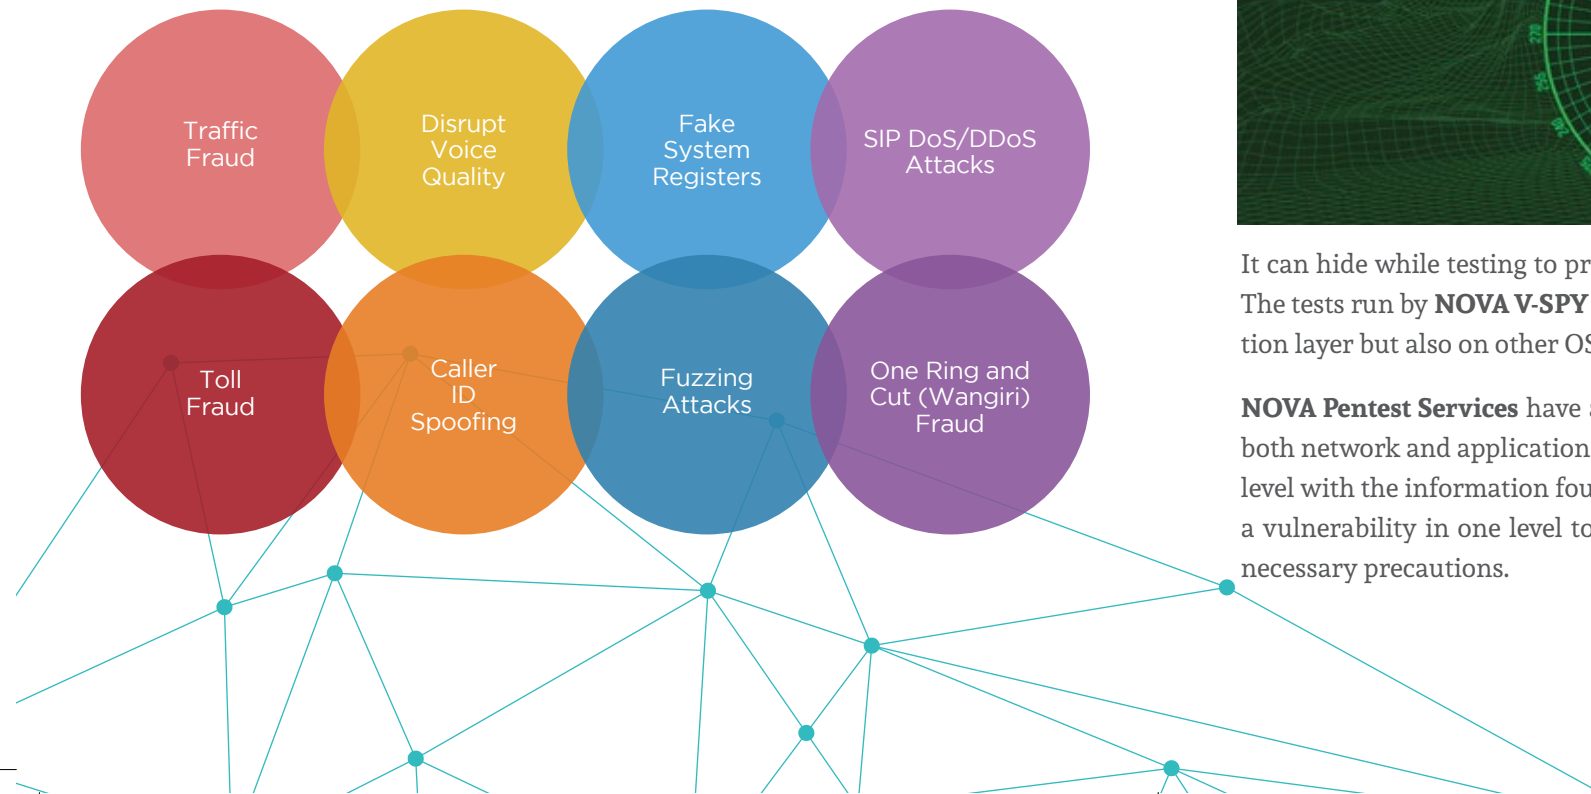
Traffic Fraud

Disrupt Voice Quality

Fake System Registers

SIP DoS/DDoS Attacks

Toll Fraud

Caller ID Spoofing

Fuzzing Attacks

One Ring and Cut (Wangiri) Fraud

It can hide while testing to pr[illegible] The tests run by **NOVA V-SPY** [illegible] tion layer but also on other O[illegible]

**NOVA Pentest Services** have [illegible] both network and application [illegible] level with the information fou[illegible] a vulnerability in one level to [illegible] necessary precautions.